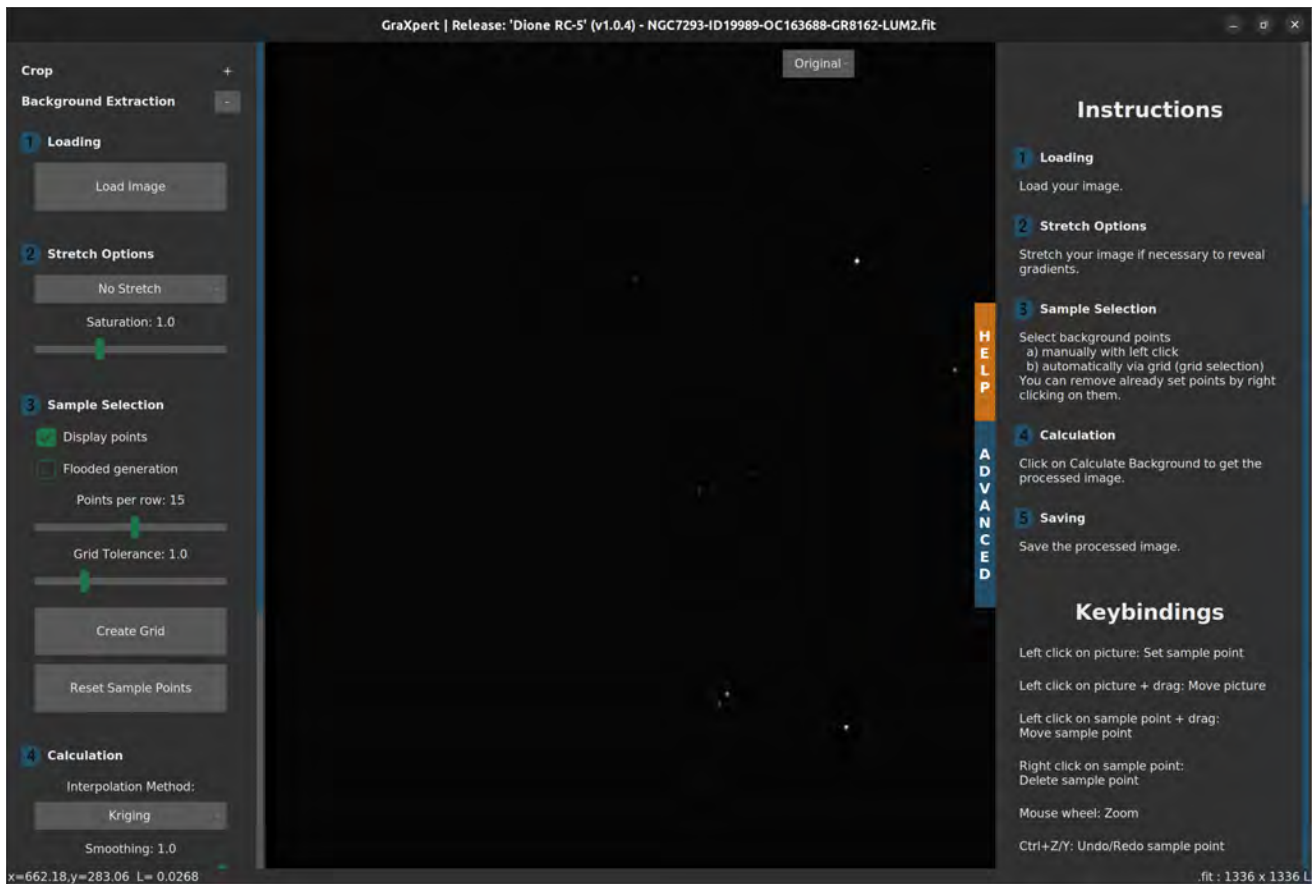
GraXpert | Release: 'Dione RC-5' (v1.0.4) - NGC7293-ID19989-OC163688-GR8162-LUM2.fit

Crop +

Background Extraction -

1 Loading

Load Image

2 Stretch Options

No Stretch

Saturation: 1.0

3 Sample Selection

Display points

Flooded generation

Points per row: 15

Grid Tolerance: 1.0

Create Grid

Reset Sample Points

4 Calculation

Interpolation Method:

Kriging

Smoothing: 1.0

x=662.18,y=283.06 L= 0.0268

Original

HELP

ADVANCED

Instructions

1 Loading

Load your image.

2 Stretch Options

Stretch your image if necessary to reveal gradients.

3 Sample Selection

Select background points
a) manually with left click
b) automatically via grid (grid selection)
You can remove already set points by right clicking on them.

4 Calculation

Click on Calculate Background to get the processed image.

5 Saving

Save the processed image.

Keybindings

Left click on picture: Set sample point

Left click on picture + drag: Move picture

Left click on sample point + drag: Move sample point

Right click on sample point: Delete sample point

Mouse wheel: Zoom

Ctrl+Z/Y: Undo/Redo sample point

.fit : 1336 x 1336 L